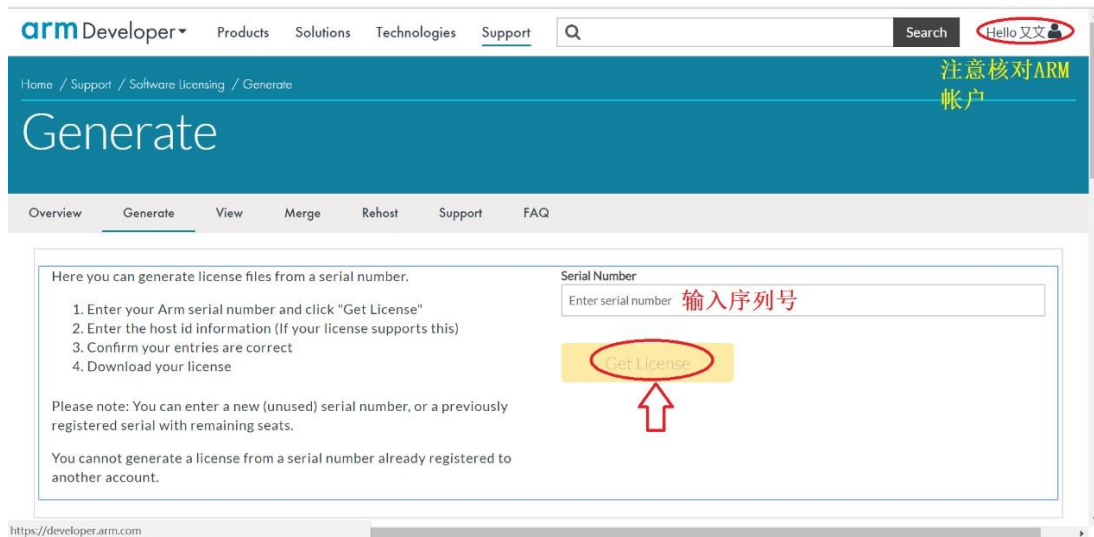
arm Developer Products Solutions Technologies Support Search Hello 又文

Home / Support / Software Licensing / Generate

注意核对ARM帐户

Generate

Overview Generate View Merge Rehost Support FAQ

Here you can generate license files from a serial number.

1. Enter your Arm serial number and click "Get License"
2. Enter the host id information (If your license supports this)
3. Confirm your entries are correct
4. Download your license

Please note: You can enter a new (unused) serial number, or a previously registered serial with remaining seats.

You cannot generate a license from a serial number already registered to another account.

Serial Number

Enter serial number 输入序列号

Get License

https://developer.arm.com